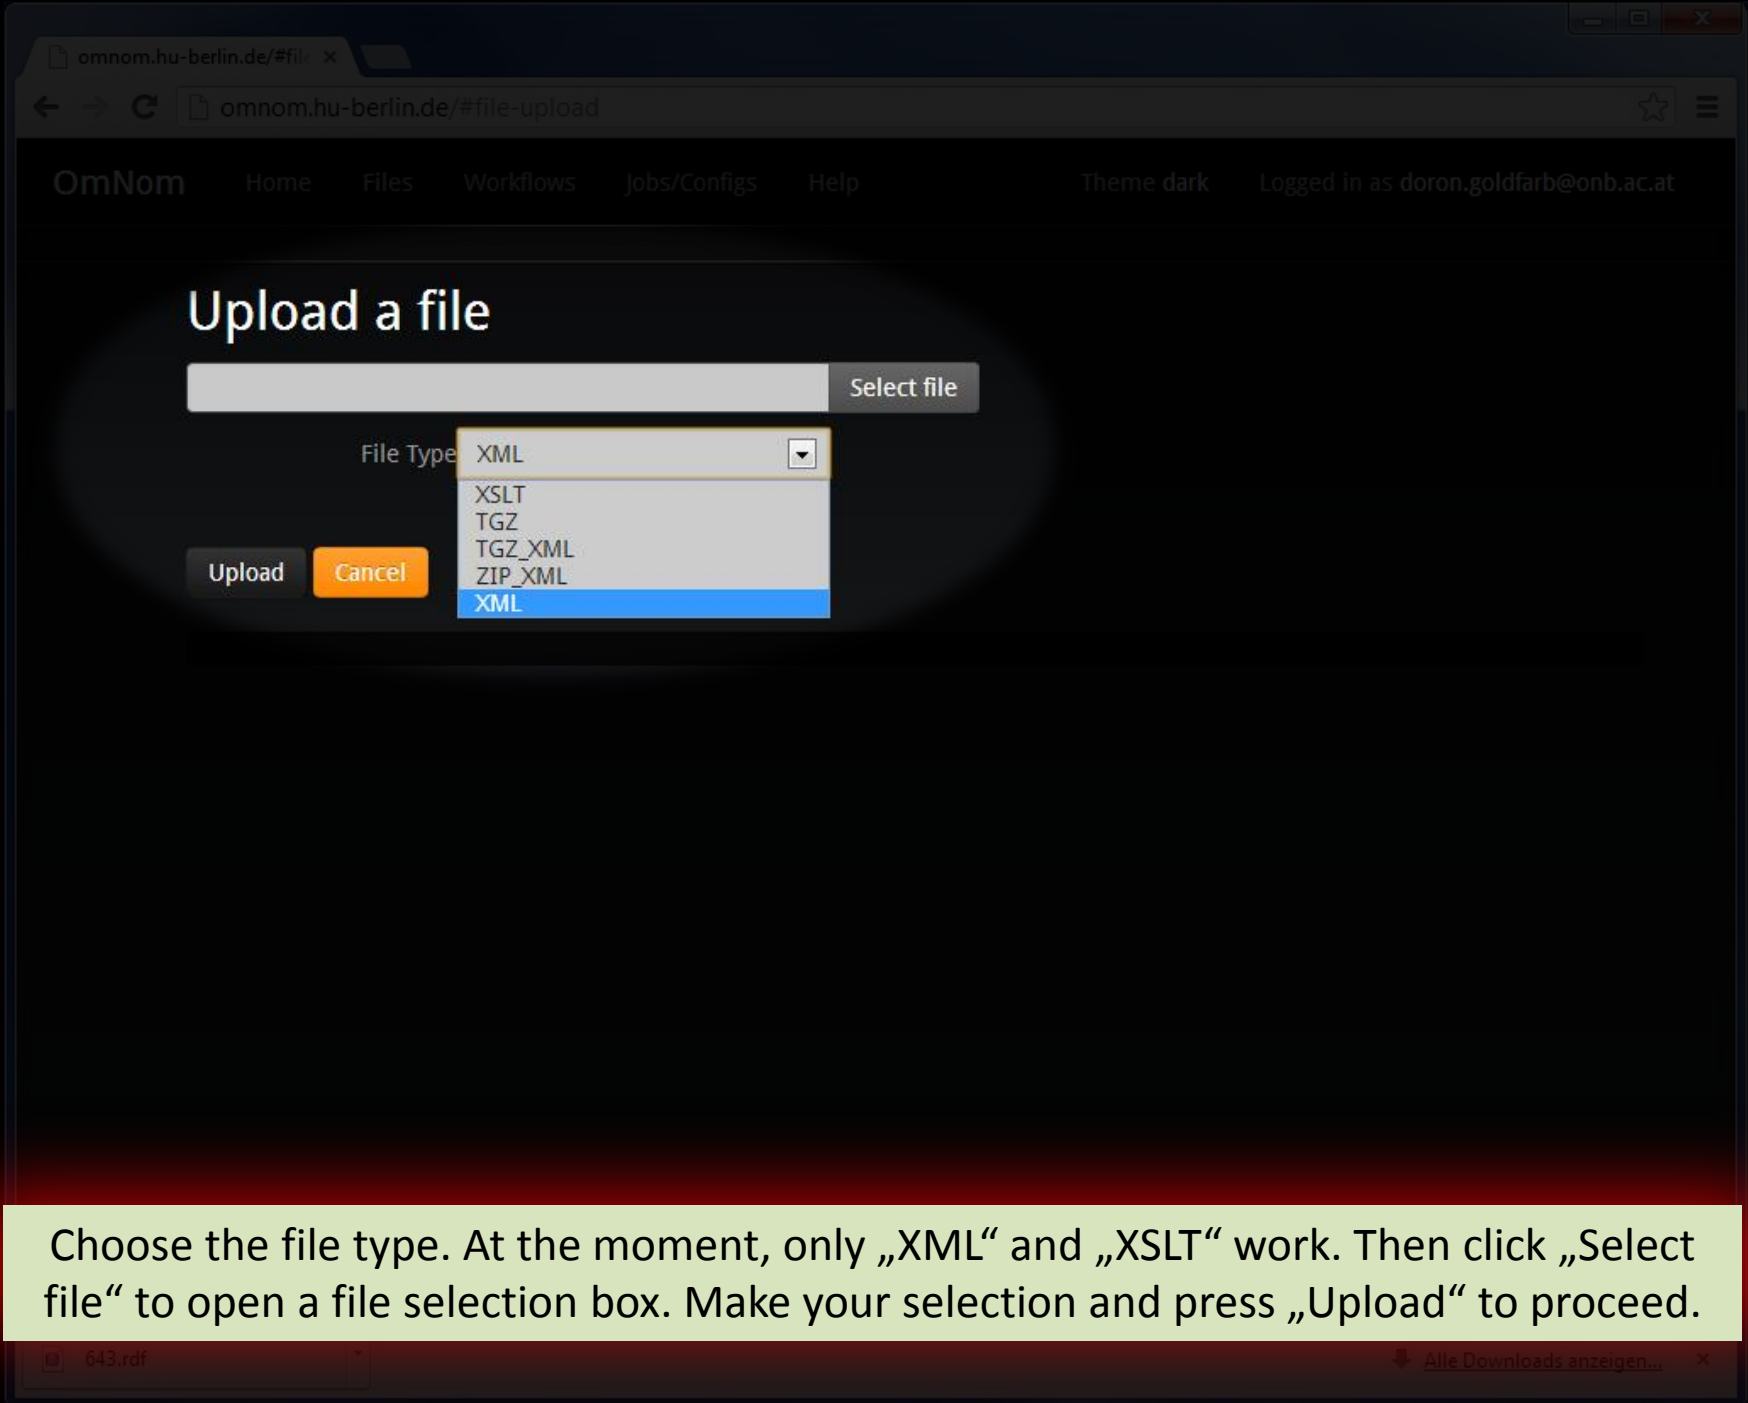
omnom.hu-berlin.de/#file

omnom.hu-berlin.de/#file-upload

OmNom Home Files Workflows Jobs/Configs Help Theme dark Logged in as doron.goldfarb@onb.ac.at

Upload a file

Select file

File Type XML

XSLT
TGZ
TGZ_XML
ZIP_XML
XML

Upload Cancel

Choose the file type. At the moment, only „XML“ and „XSLT“ work. Then click „Select file“ to open a file selection box. Make your selection and press „Upload“ to proceed.

643.rdf

Alle Downloads anzeigen...